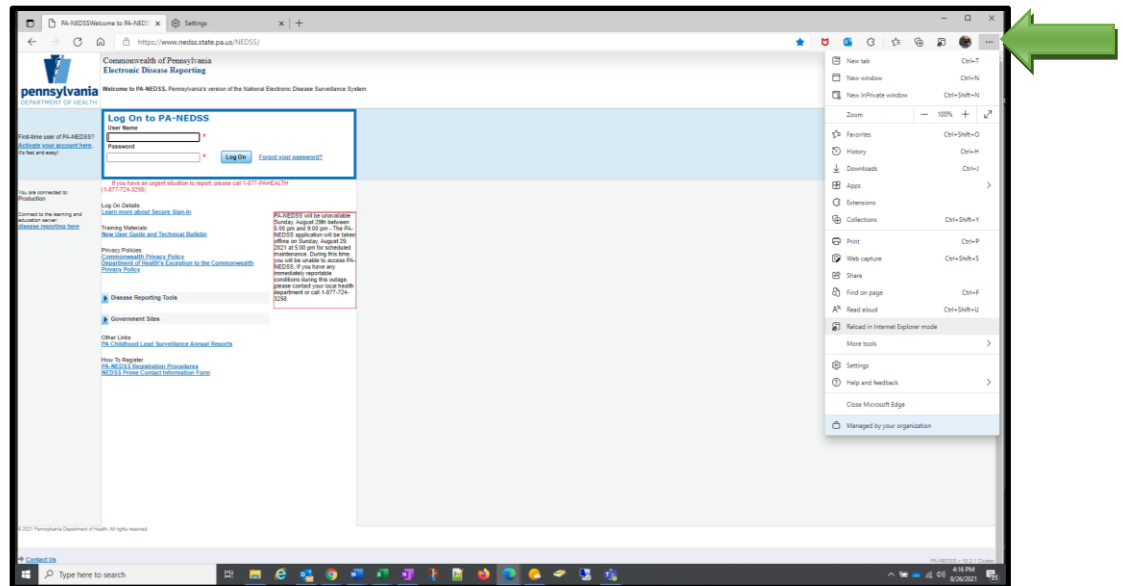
PA-NEDSSWelcome to PA-NEDS ×
Settings ×
https://www.nedss.state.pa.us/NEDSS/

pennsylvania
DEPARTMENT OF HEALTH

Commonwealth of Pennsylvania
Electronic Disease Reporting

Welcome to PA-NEDSS, Pennsylvania's version of the National Electronic Disease Surveillance System.

First-time user of PA-NEDSS?
Activate your account here.
It's fast and easy!

Log On to PA-NEDSS
User Name
Password
Log On
Forgot your password?

You are connected to:
Production

Connect to the learning and education server:
disease reporting here

If you have an urgent situation to report, please call 1-877-PAHEALTH (1-877-724-3258)

Log On Details:
Learn more about Secure Sign-In

Training Materials:
New User Guide and Technical Bulletin

Privacy Policies
Commonwealth Privacy Policy
Department of Health's Exception to the Commonwealth Privacy Policy

PA-NEDSS will be unavailable Sunday August 29th between 5:00 pm and 9:00 pm - The PA-NEDSS application will be taken offline on Sunday, August 29, 2021 at 5:00 pm for scheduled maintenance. During this time, you will be unable to access PA-NEDSS. If you have any immediately reportable conditions during this outage, please contact your local health department or call 1-877-724-3258.

Disease Reporting Tools

Government Sites

Other Links
PA Childhood Lead Surveillance Annual Reports

How To Register
PA-NEDSS Registration Procedures
NEDSS Prime Contact Information Form

© 2021 Pennsylvania Department of Health. All rights reserved.

Contact Us

New tab Ctrl+T
New window Ctrl+N
New InPrivate window Ctrl+Shift+N
Zoom — 100% +
Favorites Ctrl+Shift+O
History Ctrl+H
Downloads Ctrl+J
Apps
Extensions
Collections Ctrl+Shift+Y
Print Ctrl+P
Web capture Ctrl+Shift+S
Share
Find on page Ctrl+F
Read aloud Ctrl+Shift+U
Reload in Internet Explorer mode
More tools
Settings
Help and feedback
Close Microsoft Edge
Managed by your organization

Type here to search
4:16 PM
8/26/2021